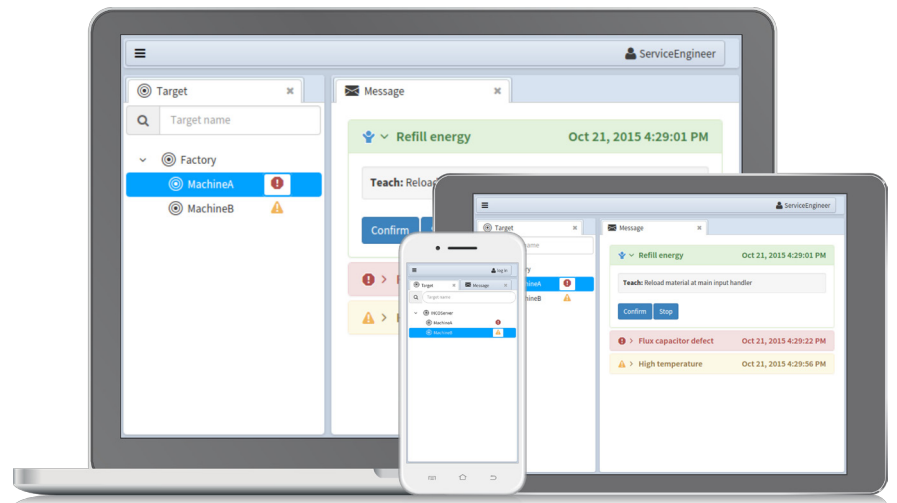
ServiceEngineer

Target

Target name

Factory

MachineA

MachineB

Message

Refill energy

Oct 21, 2015 4:29:01 PM

Teach: Reloa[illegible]

Confirm

ServiceEngineer

Target

Message

MachineA

MachineB

Refill energy

Oct 21, 2015 4:29:01 PM

Teach: Reload material at main input handler

Confirm

Stop

Flux capacitor defect

Oct 21, 2015 4:29:22 PM

High temperature

Oct 21, 2015 4:29:56 PM

Log in

Target

Message

Target name

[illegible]

MachineA

MachineB